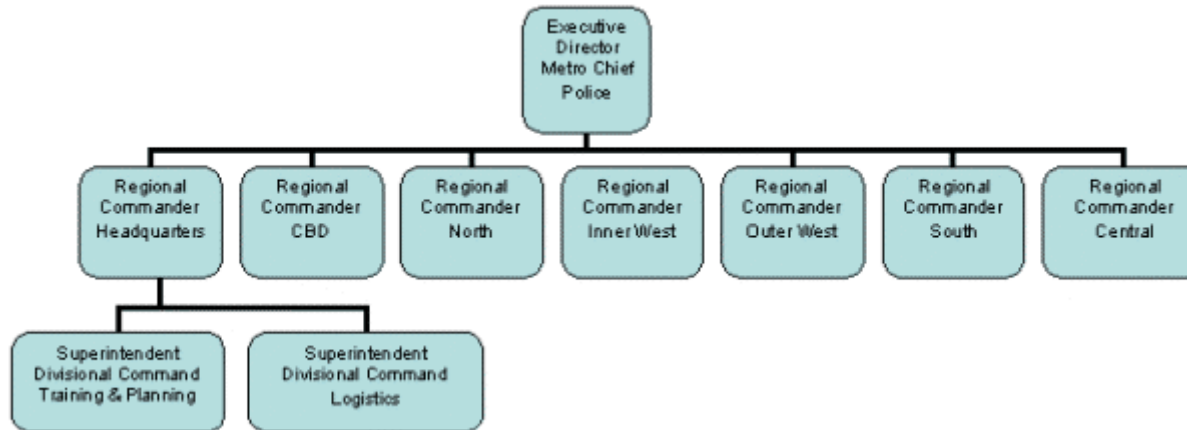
Executive Director Metro Chief Police

Regional Commander Headquarters

Regional Commander CBD

Regional Commander North

Regional Commander Inner West

Regional Commander Outer West

Regional Commander South

Regional Commander Central

Superintendent Divisional Command Training & Planning

Superintendent Divisional Command Logistics